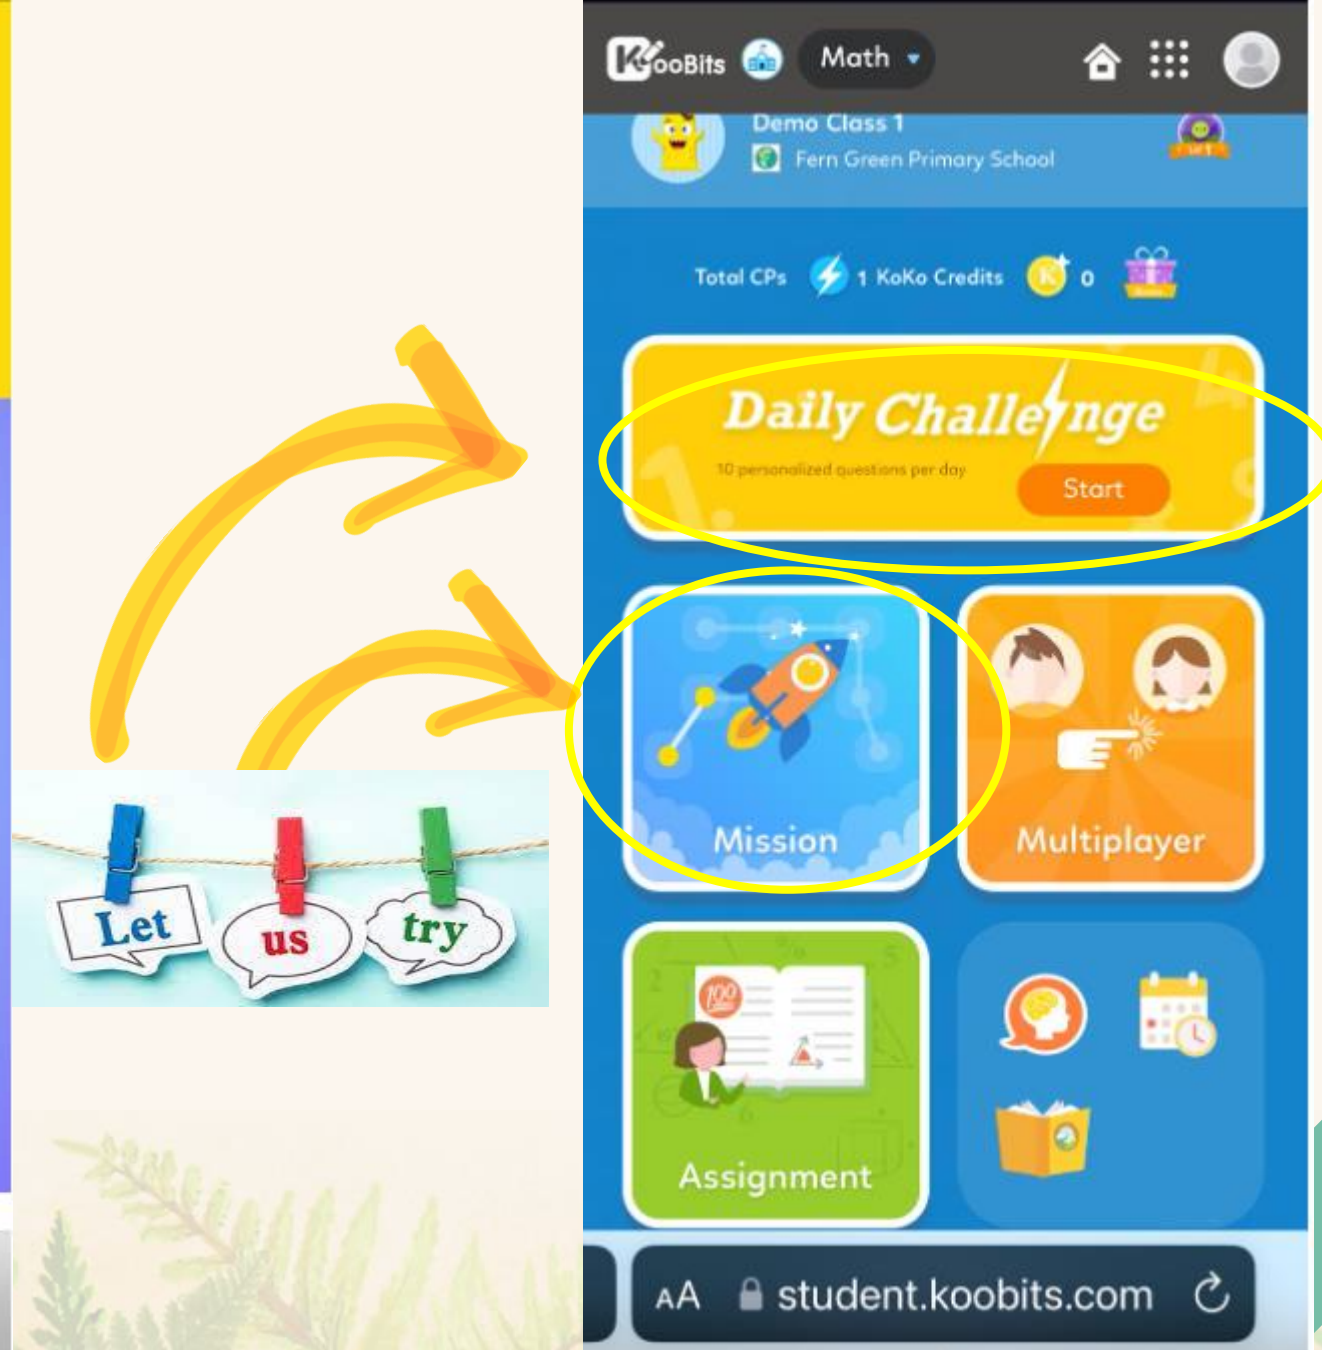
Let us try

KooBits Math

Demo Class 1
Fern Green Primary School

Total CPs 1 KoKo Credits 0

Daily Challenge
10 personalized questions per day
Start

Mission

Multiplayer

Assignment

AA student.koobits.com